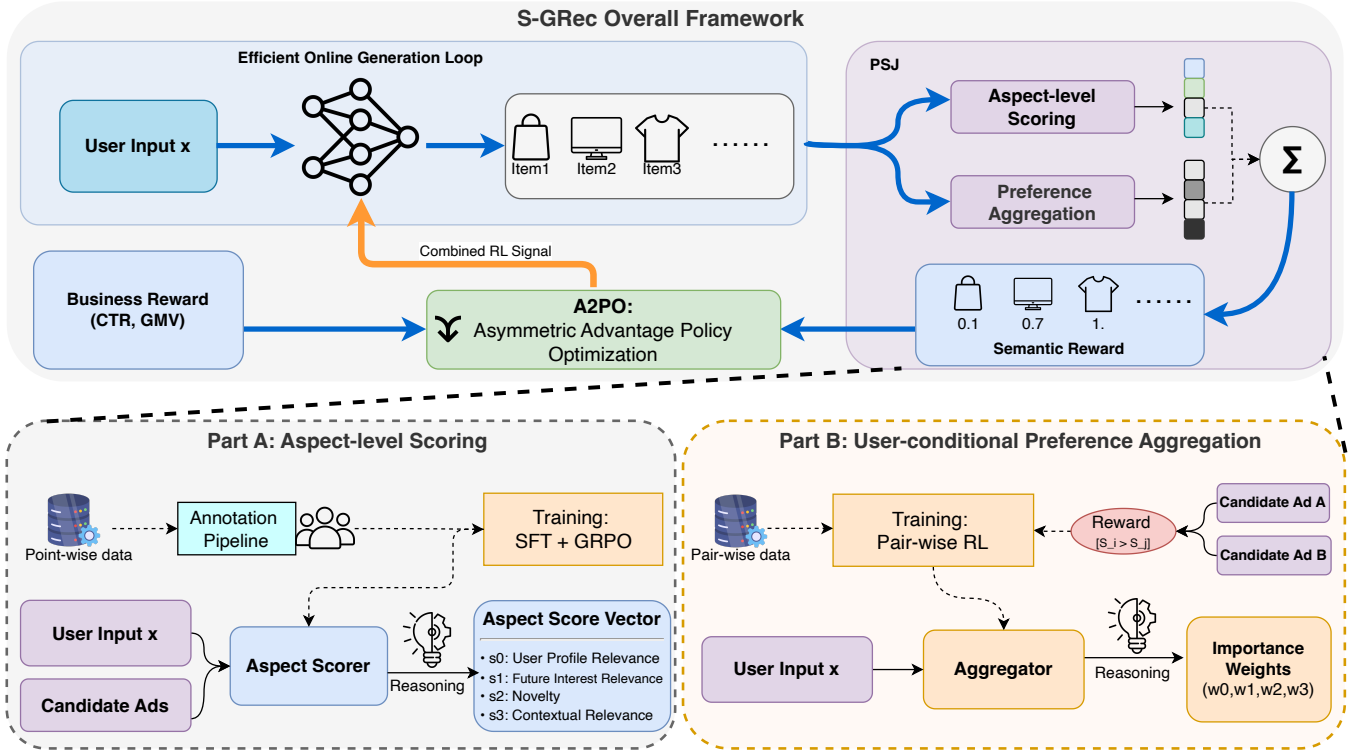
S-GRec Overall Framework

Efficient Online Generation Loop

User Input x

Item1 Item2 Item3 ......

PSJ

Aspect-level Scoring

Preference Aggregation

$\Sigma$

Combined RL Signal

Business Reward (CTR, GMV)

A2PO: Asymmetric Advantage Policy Optimization

0.1 0.7 1. ......

Semantic Reward

Part A: Aspect-level Scoring

Point-wise data

Annotation Pipeline

Training: SFT + GRPO

User Input x

Candidate Ads

Aspect Scorer

Reasoning

Aspect Score Vector

• s0: User Profile Relevance
• s1: Future Interest Relevance
• s2: Novelty
• s3: Contextual Relevance

Part B: User-conditional Preference Aggregation

Pair-wise data

Training: Pair-wise RL

Reward [S_i > S_j]

Candidate Ad A

Candidate Ad B

User Input x

Aggregator

Reasoning

Importance Weights (w0,w1,w2,w3)